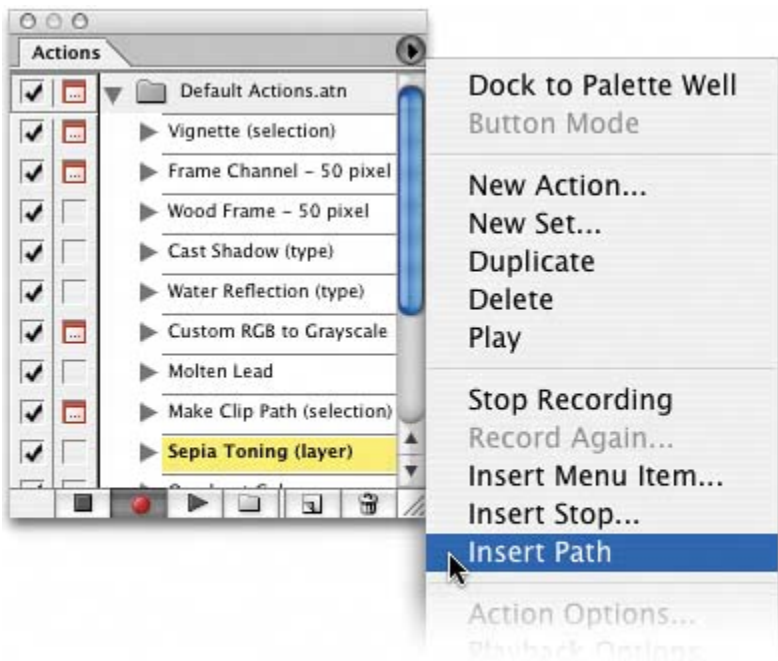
Actions

Default Actions.atn
Vignette (selection)
Frame Channel - 50 pixel
Wood Frame - 50 pixel
Cast Shadow (type)
Water Reflection (type)
Custom RGB to Grayscale
Molten Lead
Make Clip Path (selection)
Sepia Toning (layer)
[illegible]

Dock to Palette Well
Button Mode

New Action...
New Set...
Duplicate
Delete
Play

Stop Recording
Record Again...
Insert Menu Item...
Insert Stop...
Insert Path

Action Options...
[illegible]